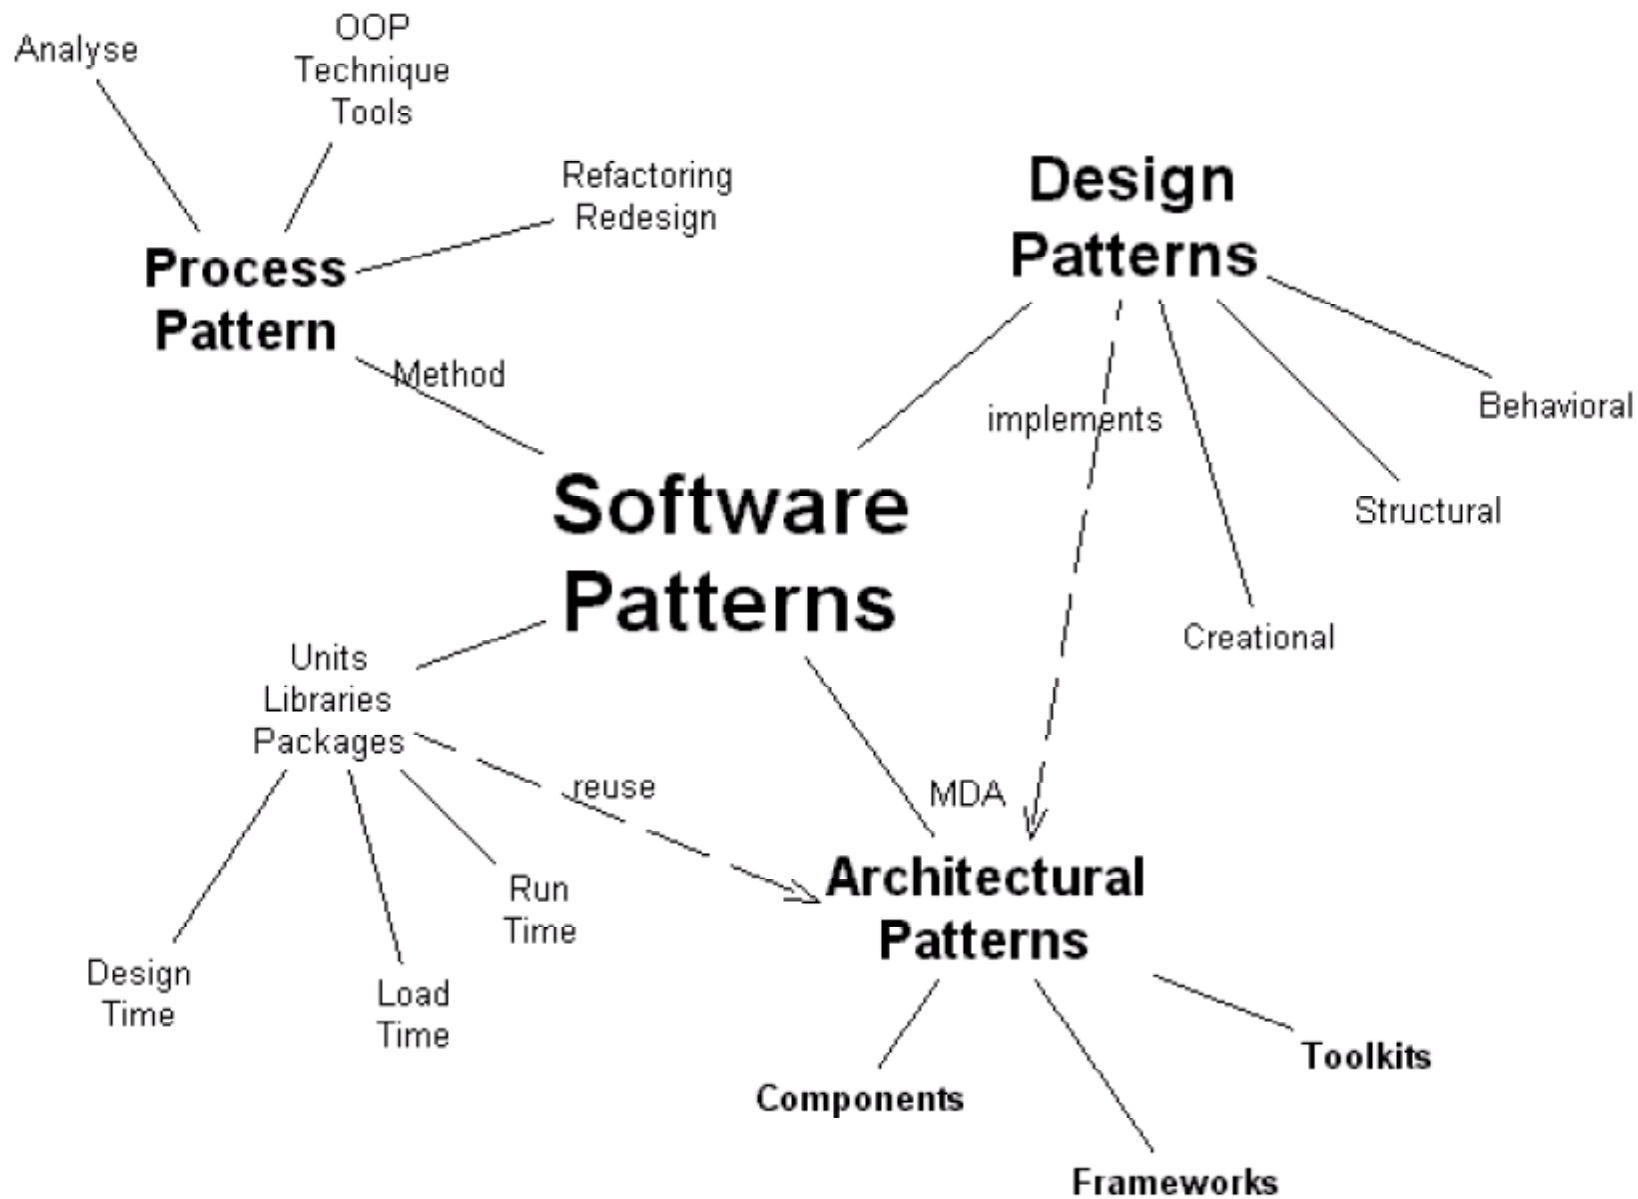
Analyse

OOP
Technique
Tools

Refactoring
Redesign

Process Pattern

Method

Design Patterns

implements

Behavioral

Structural

Creational

Software Patterns

Units
Libraries
Packages

reuse

MDA

Design Time

Load Time

Run Time

Architectural Patterns

Components

Frameworks

Toolkits